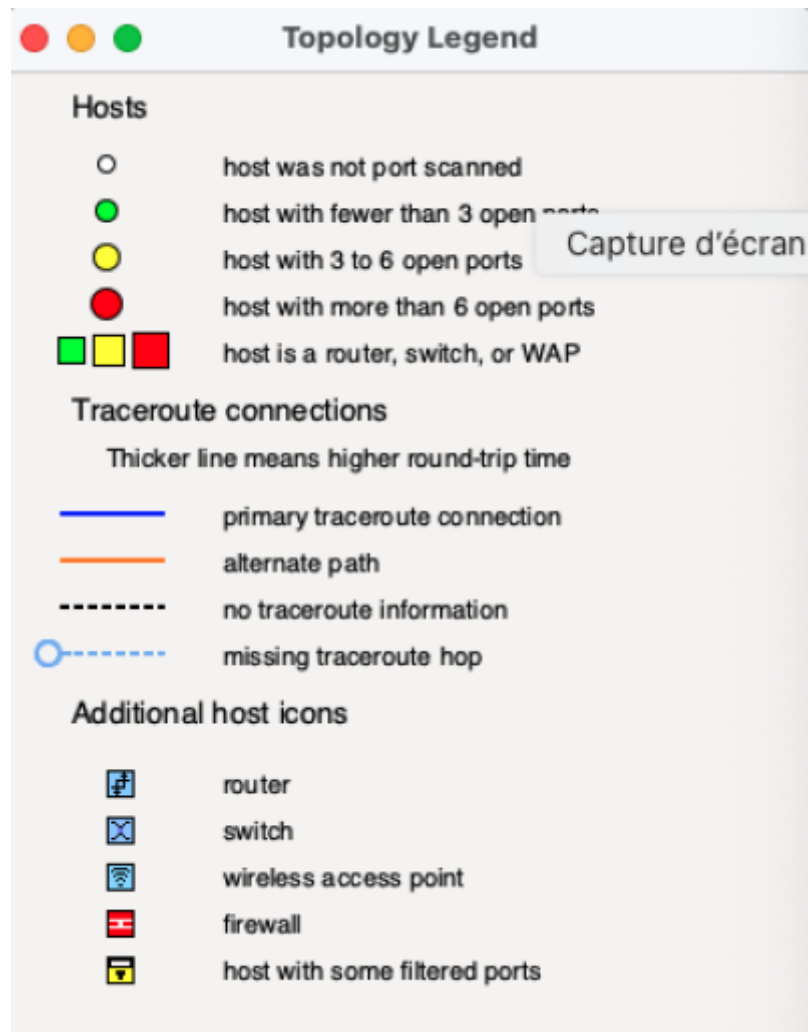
Topology Legend

Hosts

host was not port scanned

host with fewer than 3 open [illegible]

Capture d'écran

host with 3 to 6 open ports

host with more than 6 open ports

host is a router, switch, or WAP

Traceroute connections

Thicker line means higher round-trip time

primary traceroute connection

alternate path

no traceroute information

missing traceroute hop

Additional host icons

router

switch

wireless access point

firewall

host with some filtered ports